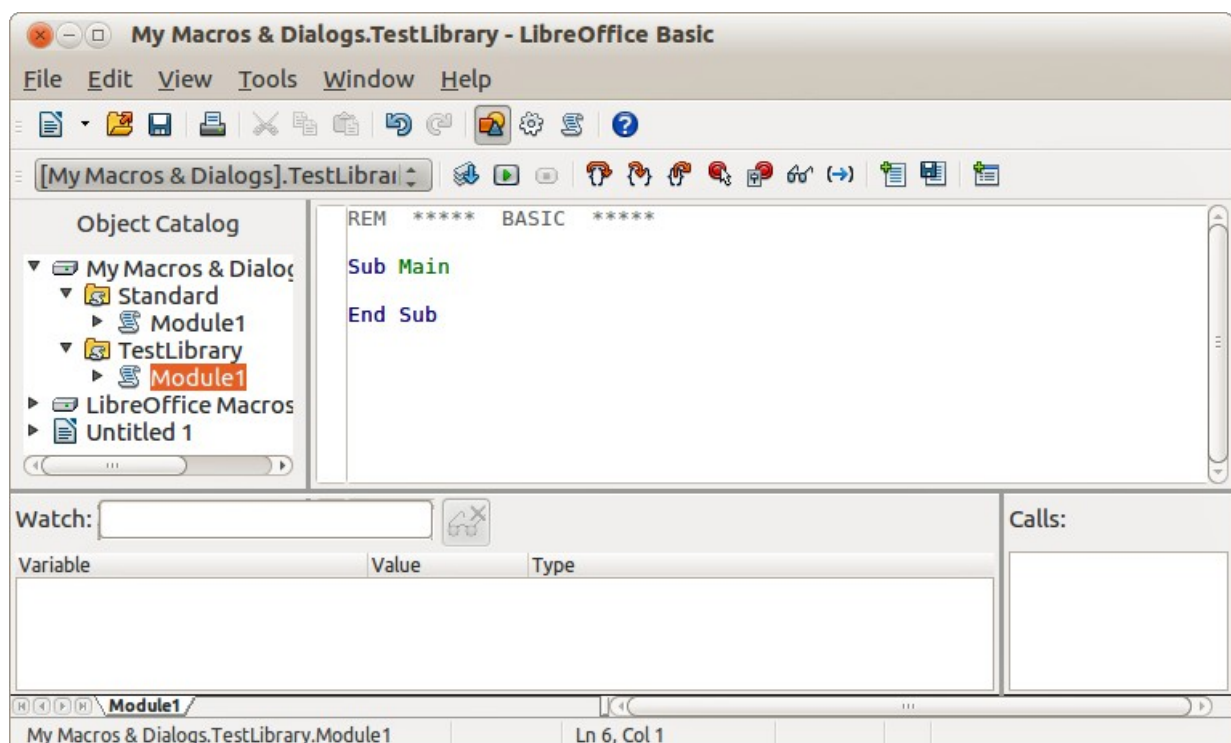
My Macros & Dialogs.TestLibrary - LibreOffice Basic

File Edit View Tools Window Help

[My Macros & Dialogs].TestLibrai

Object Catalog

My Macros & Dialog
Standard
Module1
TestLibrary
Module1
LibreOffice Macros
Untitled 1

REM ***** BASIC *****

Sub Main

End Sub

Watch:

Calls:

| Variable | Value | Type |
|---|---|---|

Module1

My Macros & Dialogs.TestLibrary.Module1

Ln 6, Col 1